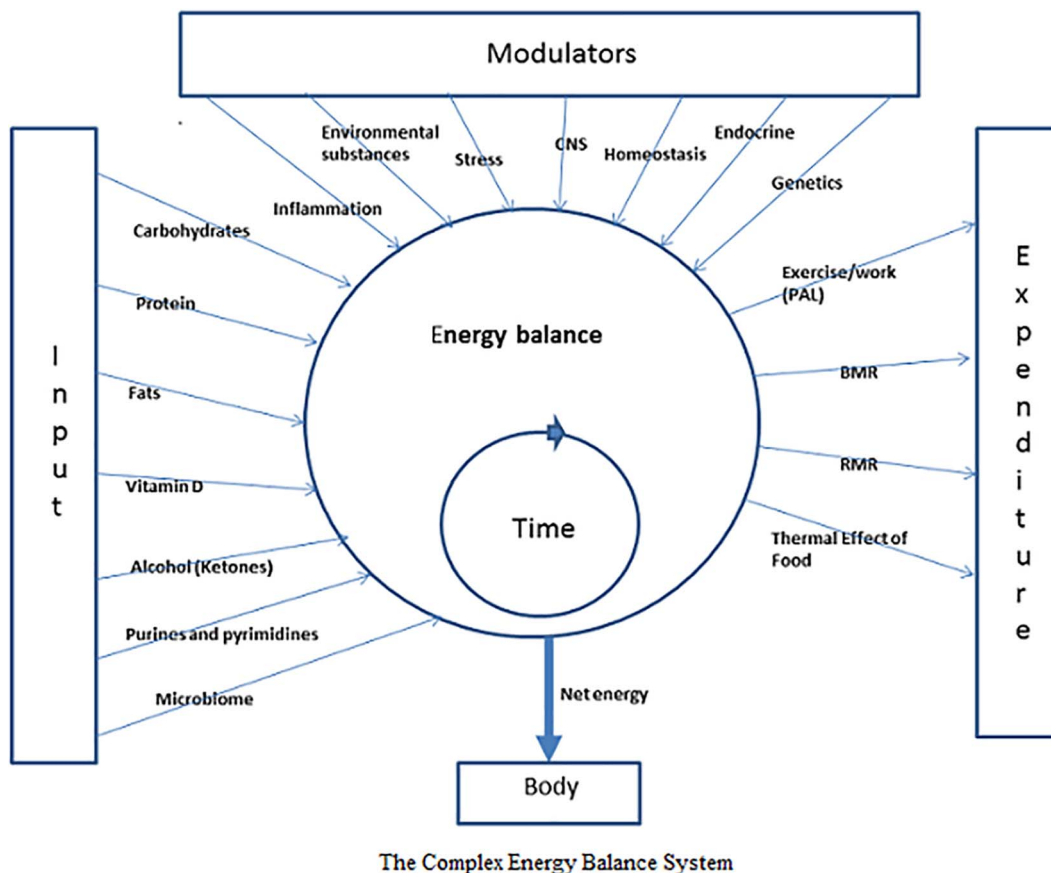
Modulators

Environmental substances

Stress

CNS

Homeostasis

Endocrine

Inflammation

Genetics

Input

Carbohydrates

Protein

Fats

Vitamin D

Alcohol (Ketones)

Purines and pyrimidines

Microbiome

Energy balance

Time

Expenditure

Exercise/work (PAL)

BMR

RMR

Thermal Effect of Food

Net energy

Body

The Complex Energy Balance System